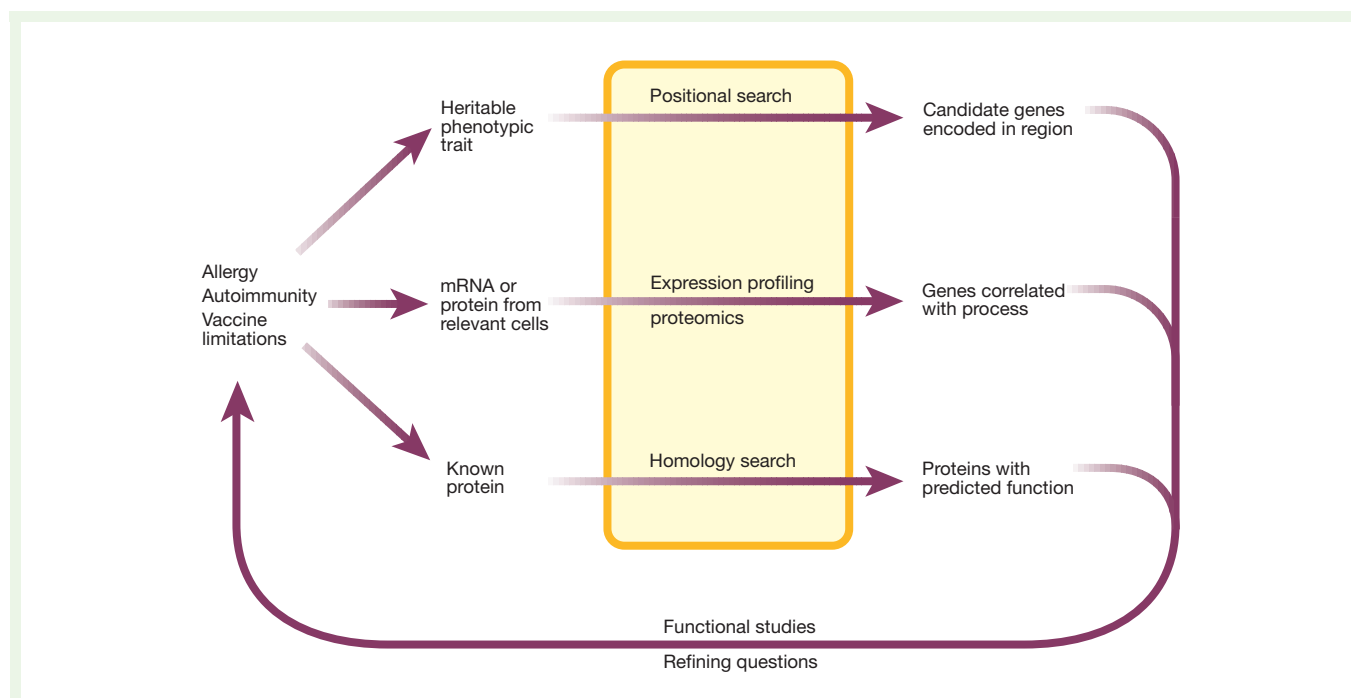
Allergy
Autoimmunity
Vaccine limitations

Heritable phenotypic trait

mRNA or protein from relevant cells

Known protein

Positional search

Expression profiling

proteomics

Homology search

Candidate genes encoded in region

Genes correlated with process

Proteins with predicted function

Functional studies

Refining questions